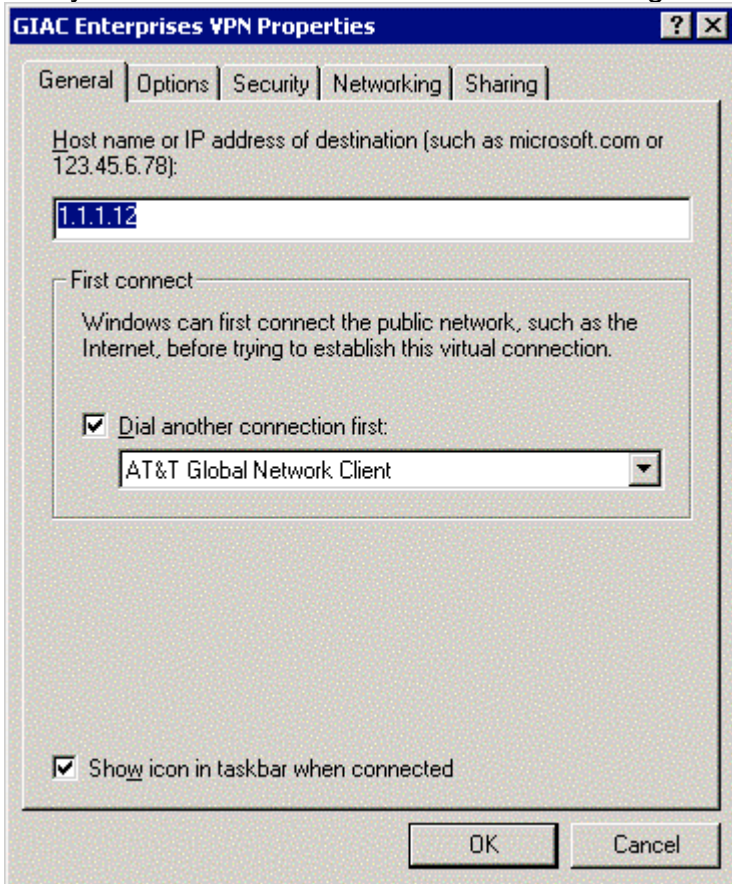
GIAC Enterprises VPN Properties

? X

General | Options | Security | Networking | Sharing

Host name or IP address of destination (such as microsoft.com or 123.45.6.78):

1.1.1.12

First connect

Windows can first connect the public network, such as the Internet, before trying to establish this virtual connection.

Dial another connection first:

AT&T Global Network Client

Show icon in taskbar when connected

OK

Cancel